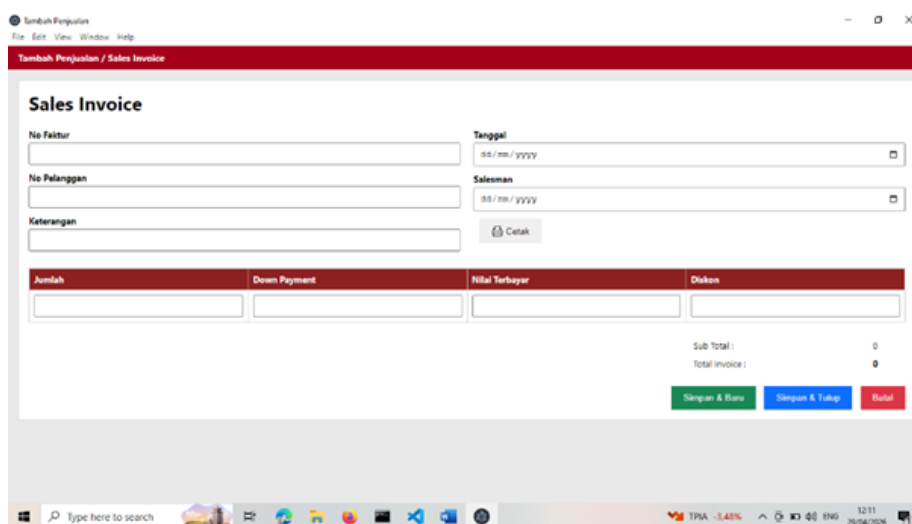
Tambah Penjualan
File Edit View Window Help

Tambah Penjualan / Sales Invoice

Sales Invoice

No Faktur

Tanggal

dd / mm / yyyy

No Pelanggan

Salesman

dd / mm / yyyy

Keterangan

Cetak

| Jumlah | Down Payment | Nilai Terbayar | Diskon |
|---|---|---|---|
| | | | |

Sub Total : 0
Total Invoice : 0

Simpan & Baru
Simpan & Tutup
Batal

Type here to search
TPIA -3,48%
ENG
12:11
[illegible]